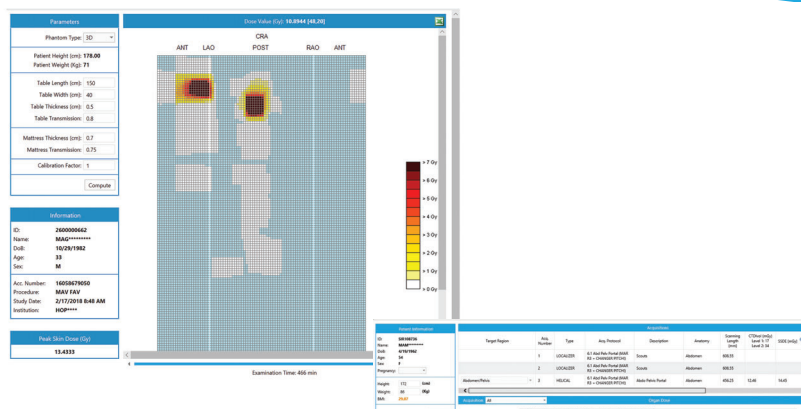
Parameters

Phantom Type: 3D

Patient Height (cm): 178.00
Patient Weight (Kg): 71

Table Length (cm): 150
Table Width (cm): 40
Table Thickness (cm): 0.5
Table Transmission: 0.8

Mattress Thickness (cm): 0.7
Mattress Transmission: 0.75

Calibration Factor: 1

Compute

Information

ID: 2600000662
Name: MAG*********
DoB: 10/29/1982
Age: 33
Sex: M

Acc. Number: 16058679050
Procedure: MAV FAV
Study Date: 2/17/2018 8:48 AM
Institution: HOP****

Peak Skin Dose (Gy)

13.4333

Dose Value (Gy): 10.6944 [48,20]

CRA

ANT LAO POST RAO ANT

> 7 Gy
> 6 Gy
> 5 Gy
> 4 Gy
> 3 Gy
> 2 Gy
> 1 Gy
> 0 Gy

Examination Time: 466 min

Patient Information

ID: 3281008734
Name: MAM*******
DoB: 4/19/1962
Age: 54
Sex: F
Pregnancy:

Height 172 (cm)
Weight 80 (Kg)
BMI 29.87

Acquisitions

| Target Region | Acq. Number | Type | Acq. Protocol | Description | Anatomy | Scanning Length (mm) | CTDIvol (mGy) Level 1: 17 Level 2: 34 | SSDE (mGy) |
|---|---|---|---|---|---|---|---|---|
| | 1 | LOCALIZER | 6.1 Abd Pelv Portal (MAR R3 + CHANGED PITCH) | Scouts | Abdomen | 808.55 | | |
| | 2 | LOCALIZER | 6.1 Abd Pelv Portal (MAR R3 + CHANGED PITCH) | Scouts | Abdomen | 808.55 | | |
| Abdomen/Pelvis | 3 | HELICAL | 6.1 Abd Pelv Portal (MAR R3 + CHANGED PITCH) | Abdo Pelvis Portal | Abdomen | 456.25 | 12.46 | 16.65 |

Acquisition: All

Organ Dose